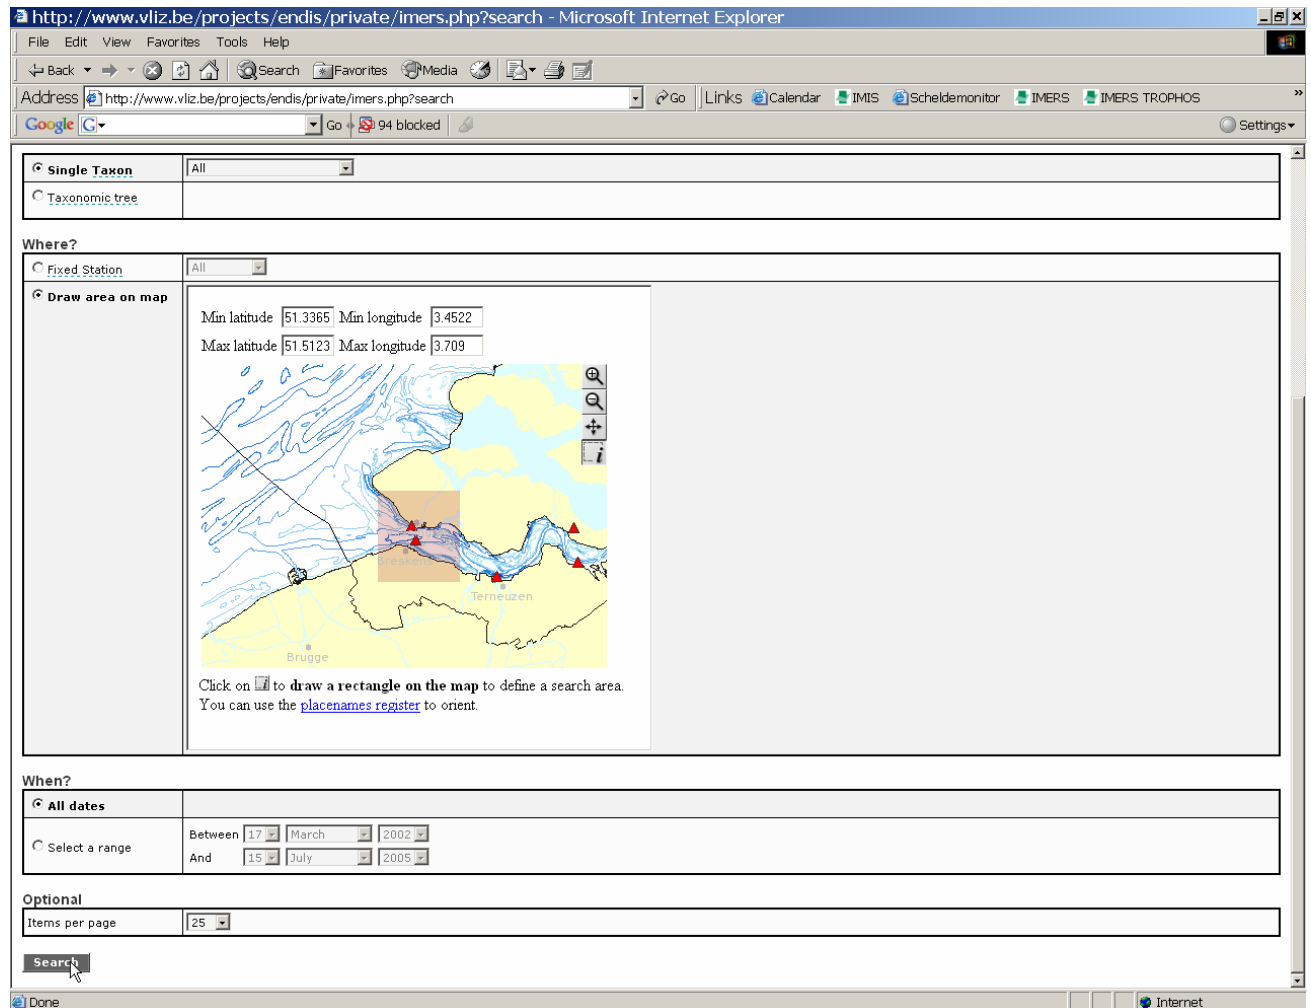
http://www.vliz.be/projects/endis/private/imers.php?search - Microsoft Internet Explorer

File Edit View Favorites Tools Help

Back Search Favorites Media

Address http://www.vliz.be/projects/endis/private/imers.php?search Go Links Calendar IMIS Scheldemonitor IMERS IMERS TROPHOS

Google G Go 94 blocked Settings

| Single Taxon | All |
|---|---|
| Taxonomic tree | |

Where?

| Fixed Station | All |
|---|---|
| Draw area on map | Min latitude 51.3365 Min longitude 3.4522 Max latitude 51.5123 Max longitude 3.709 |

Breskens
Terneuzen
Brugge

Click on to draw a rectangle on the map to define a search area. You can use the placenames register to orient.

When?

| All dates | |
|---|---|
| Select a range | Between 17 March 2002 And 15 July 2005 |

Optional

| Items per page | 25 |
|---|---|

Search

Done Internet